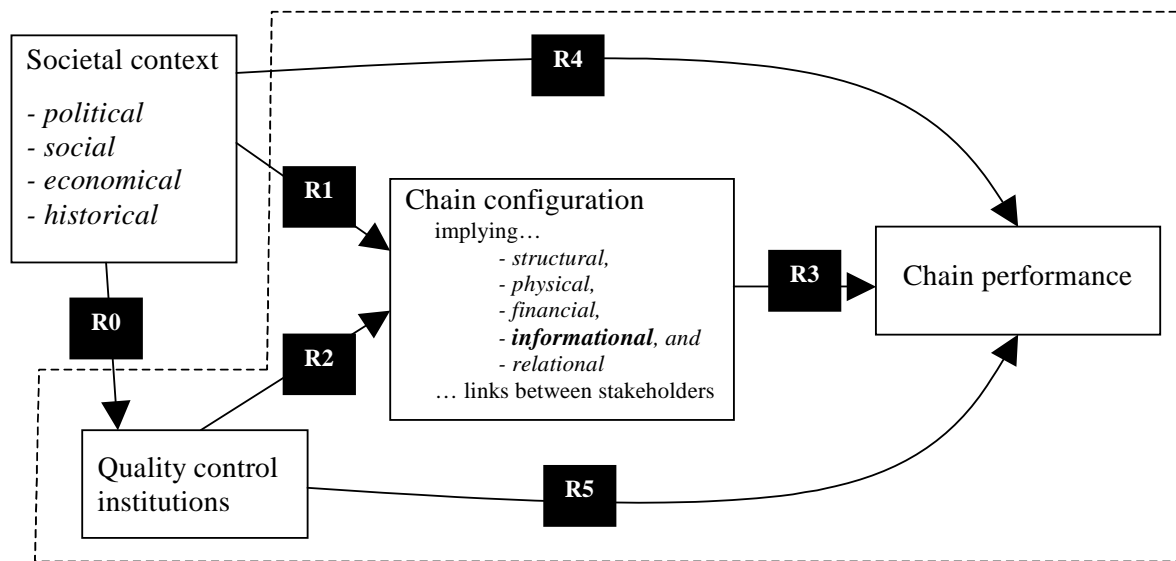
Societal context
- political
- social
- economical
- historical

R4

R1

R0

R2

Chain configuration
implying…
- structural,
- physical,
- financial,
- informational, and
- relational
… links between stakeholders

R3

Chain performance

Quality control institutions

R5